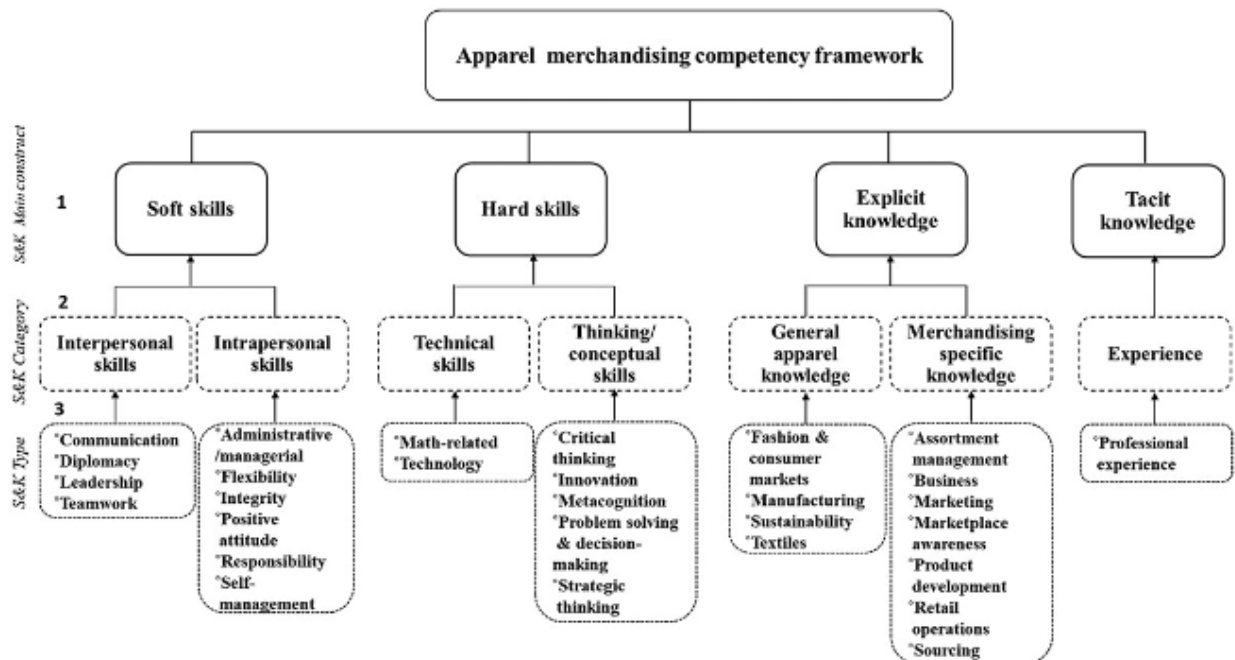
Apparel merchandising competency framework

S&K Main construct
S&K Category
S&K Type

1
2
3

Soft skills
Hard skills
Explicit knowledge
Tacit knowledge

Interpersonal skills
Intrapersonal skills
Technical skills
Thinking/ conceptual skills
General apparel knowledge
Merchandising specific knowledge
Experience

°Communication
°Diplomacy
°Leadership
°Teamwork

°Administrative /managerial
°Flexibility
°Integrity
°Positive attitude
°Responsibility
°Self-management

°Math-related
°Technology

°Critical thinking
°Innovation
°Metacognition
°Problem solving & decision-making
°Strategic thinking

°Fashion & consumer markets
°Manufacturing
°Sustainability
°Textiles

°Assortment management
°Business
°Marketing
°Marketplace awareness
°Product development
°Retail operations
°Sourcing

°Professional experience